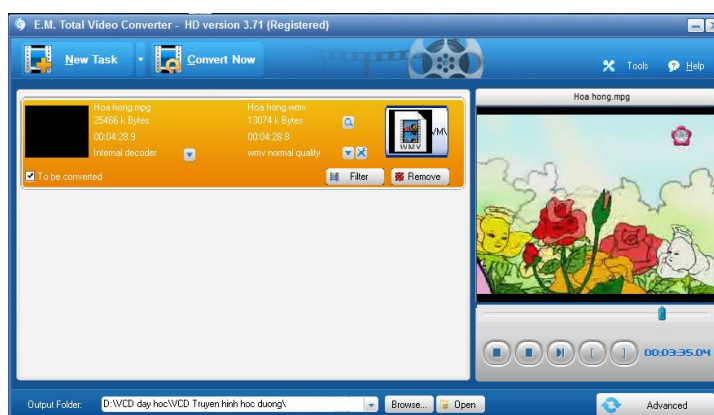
E.M. Total Video Converter - HD version 3.71 (Registered)

New Task

Convert Now

Tools

Help

Hoa hong.mpg
25466 k Bytes
00:04:28.9
Internal decoder

Hoa hong.wmv
13074 k Bytes
00:04:28.8
wmv normal quality

WMV

WMV

To be converted

Filter

Remove

Hoa hong.mpg

00:03:35.04

Output Folder:

D:\VCD day hoc\VCD Truyen hinh hoc duong\

Browse...

Open

Advanced